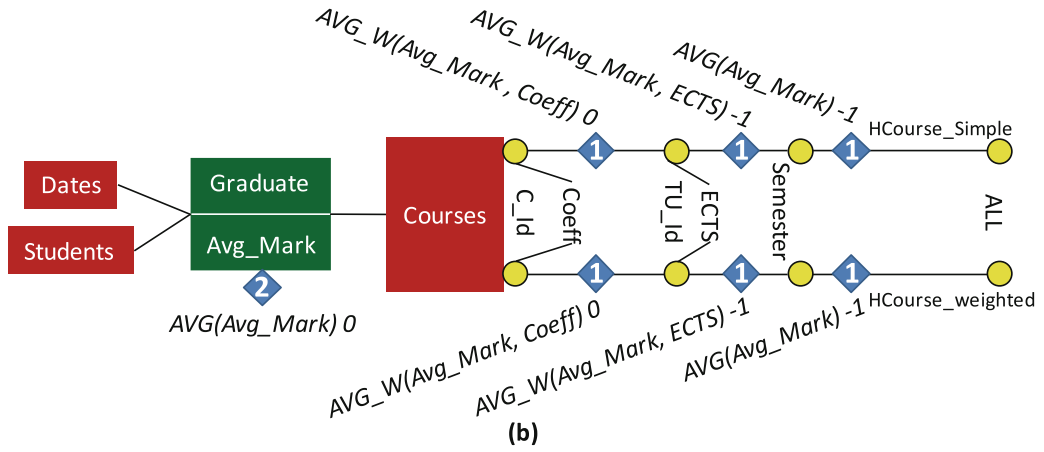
AVG_W(Avg_Mark , Coeff) 0

AVG_W(Avg_Mark, ECTS) -1

AVG(Avg_Mark) -1

HCourse_Simple

Dates

Students

Graduate

Avg_Mark

2

AVG(Avg_Mark) 0

Courses

C_Id

Coeff

1

TU_Id

ECTS

1

Semester

1

ALL

1

1

1

HCourse_weighted

AVG_W(Avg_Mark, Coeff) 0

AVG_W(Avg_Mark, ECTS) -1

AVG(Avg_Mark) -1

(b)